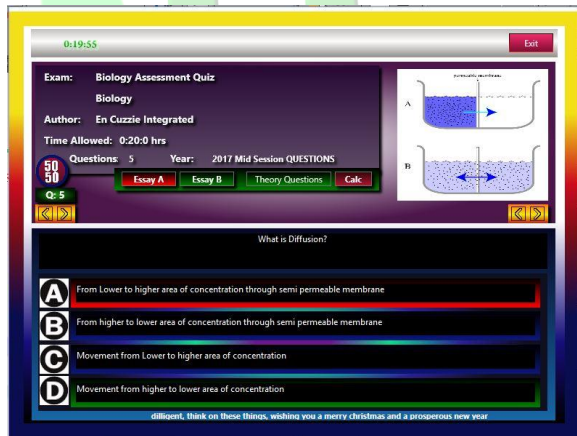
0:19:55

Exit

Exam: Biology Assessment Quiz

Biology

Author: En Cuzzie Integrated

Time Allowed: 0:20:0 hrs

Questions: 5 Year: 2017 Mid Session QUESTIONS

50
50

Q: 5

Essay A Essay B Theory Questions Calc

permeable membrane

A

B

What is Diffusion?

A From Lower to higher area of concentration through semi permeable membrane

B From higher to lower area of concentration through semi permeable membrane

C Movement from Lower to higher area of concentration

D Movement from higher to lower area of concentration

dilligent, think on these things, wishing you a merry christmas and a prosperous new year